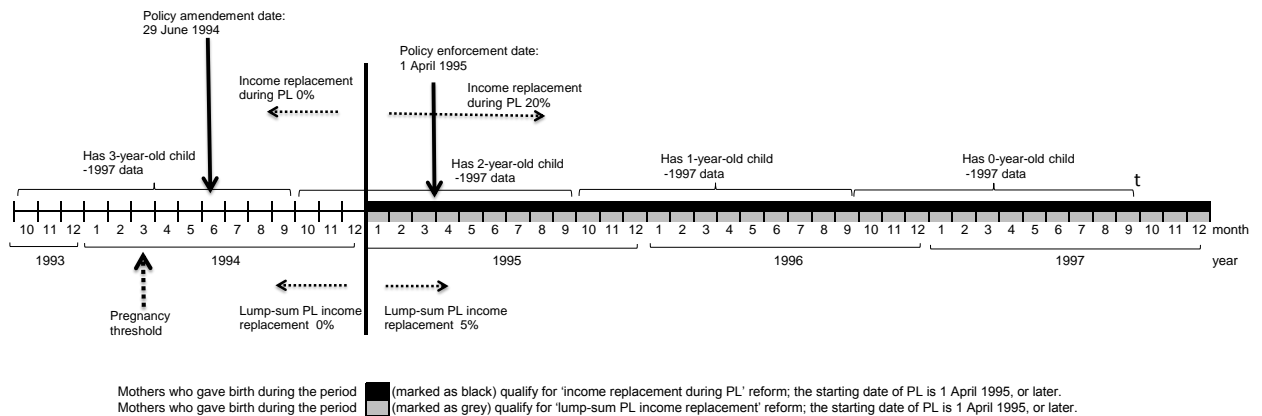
Policy amendement date:
29 June 1994

Policy enforcement date:
1 April 1995

Income replacement during PL 0%

Income replacement during PL 20%

Has 3-year-old child -1997 data

Has 2-year-old child -1997 data

Has 1-year-old child -1997 data

Has 0-year-old child -1997 data

t

10 11 12 1 2 3 4 5 6 7 8 9 10 11 12 1 2 3 4 5 6 7 8 9 10 11 12 1 2 3 4 5 6 7 8 9 10 11 12 1 2 3 4 5 6 7 8 9 10 11 12 month

1993 1994 1995 1996 1997 year

Pregnancy threshold

Lump-sum PL income replacement 0%

Lump-sum PL income replacement 5%

Mothers who gave birth during the period (marked as black) qualify for 'income replacement during PL' reform; the starting date of PL is 1 April 1995, or later.
Mothers who gave birth during the period (marked as grey) qualify for 'lump-sum PL income replacement' reform; the starting date of PL is 1 April 1995, or later.